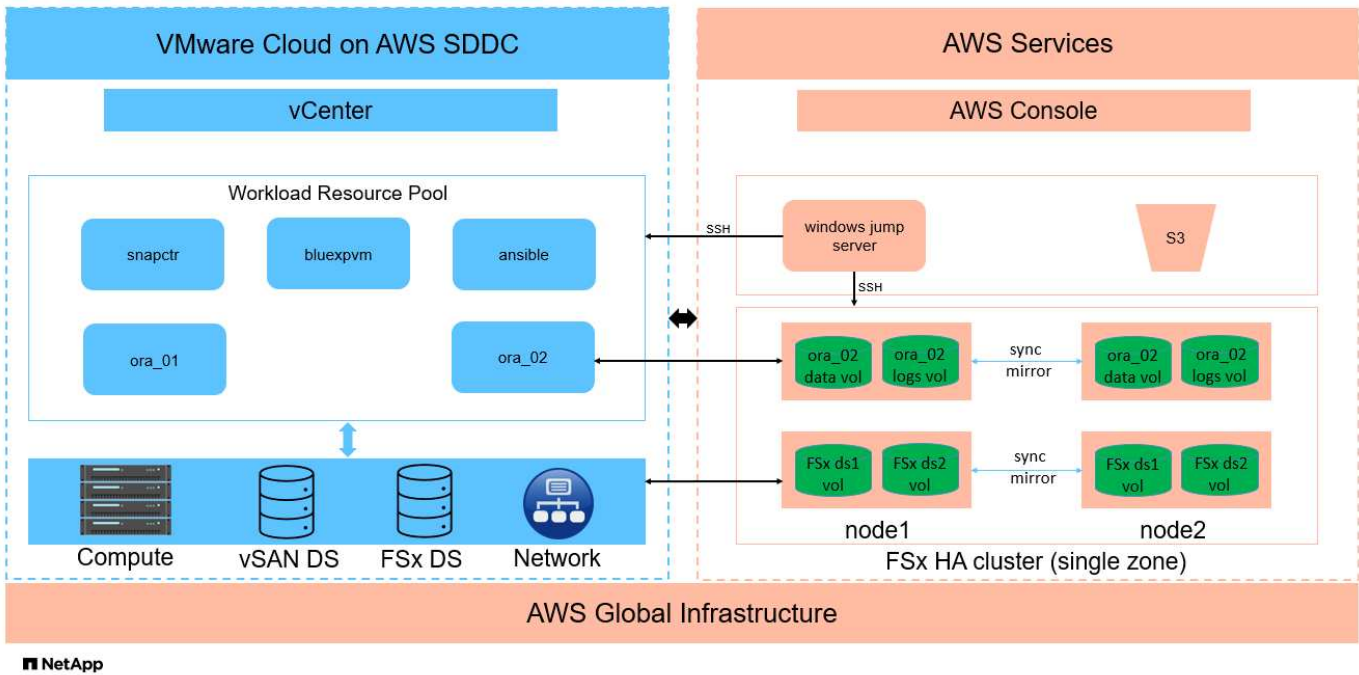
VMware Cloud on AWS SDDC

vCenter

Workload Resource Pool

snapctr

bluexpvm

ansible

ora_01

ora_02

Compute

vSAN DS

FSx DS

Network

AWS Services

AWS Console

SSH

windows jump server

S3

SSH

ora_02 data vol

ora_02 logs vol

sync mirror

ora_02 data vol

ora_02 logs vol

FSx ds1 vol

FSx ds2 vol

sync mirror

FSx ds1 vol

FSx ds2 vol

node1

node2

FSx HA cluster (single zone)

AWS Global Infrastructure

NetApp